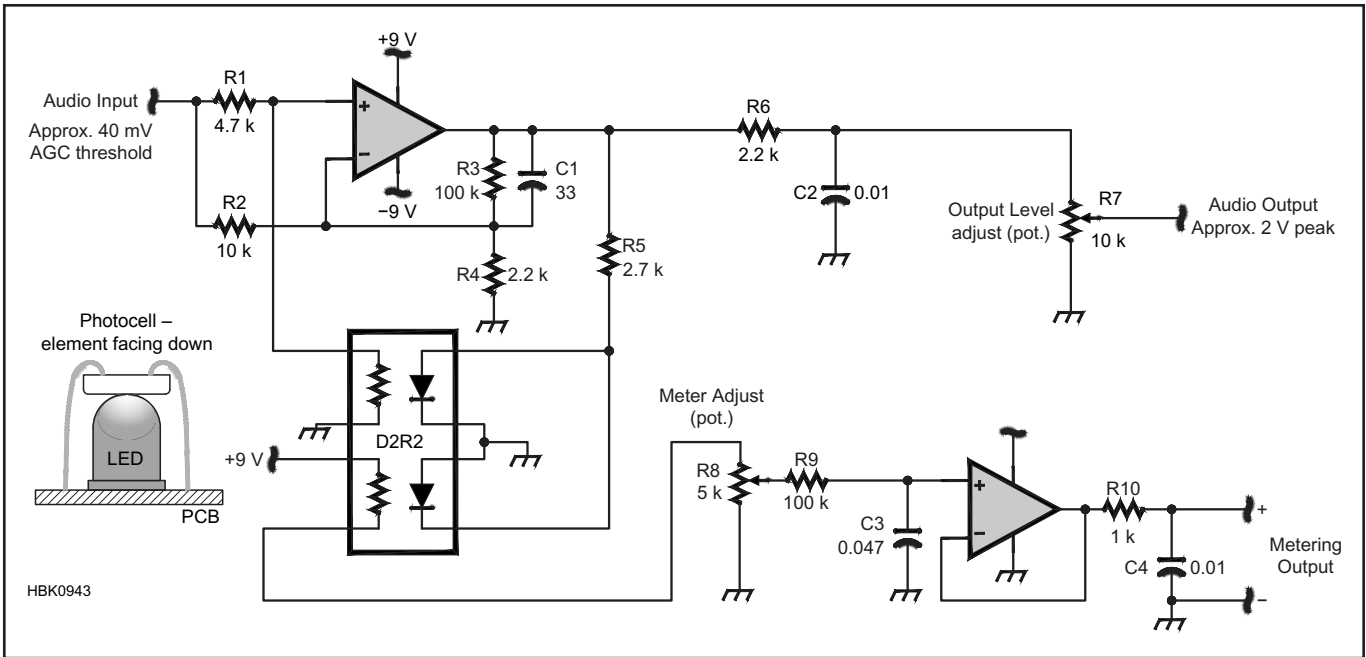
+9 V

Audio Input
Approx. 40 mV
AGC threshold

R1
4.7 k

+
−

−9 V

R2
10 k

R3
100 k

C1
33

R4
2.2 k

R5
2.7 k

R6
2.2 k

C2
0.01

Output Level
adjust (pot.)

R7
10 k

Audio Output
Approx. 2 V peak

Photocell –
element facing down

LED

PCB

+9 V

D2R2

Meter Adjust
(pot.)

R8
5 k

R9
100 k

C3
0.047

+
−

R10
1 k

C4
0.01

+
Metering
Output
−

HBK0943